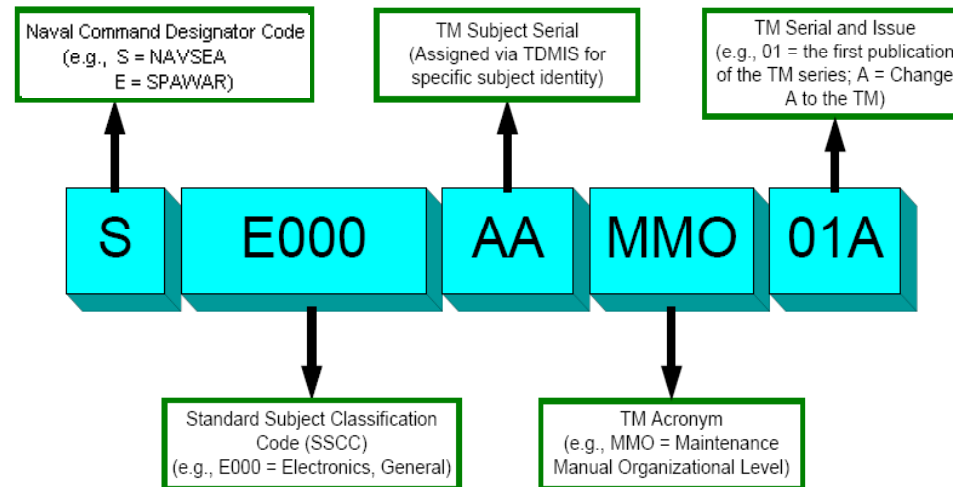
Naval Command Designator Code
(e.g., S = NAVSEA
E = SPAWAR)

TM Subject Serial
(Assigned via TDMIS for specific subject identity)

TM Serial and Issue
(e.g., 01 = the first publication of the TM series; A = Change A to the TM)

S

E000

AA

MMO

01A

Standard Subject Classification Code (SSCC)
(e.g., E000 = Electronics, General)

TM Acronym
(e.g., MMO = Maintenance Manual Organizational Level)